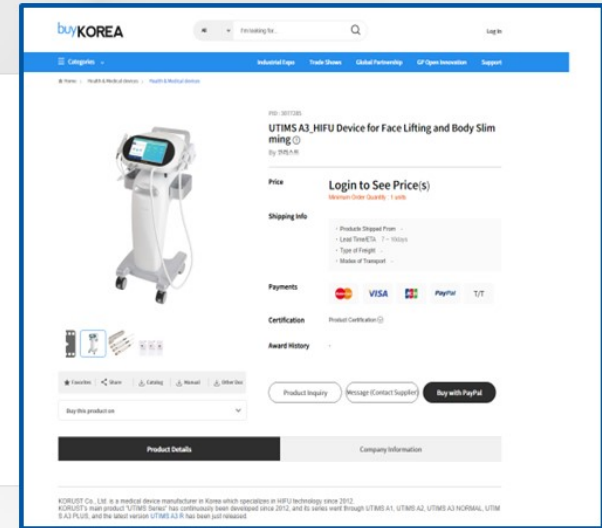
buyKOREA

I'm looking for...

Log In

☰ Categories

Industrial Expo Trade Shows Global Partnership GP Open Innovation Support

Home > Health & Medical Devices > Health & Medical Devices

PID : 3017285

UTIMS A3_HIFU Device for Face Lifting and Body Slimming

By 코러스트

Price

Login to See Price(s)

Minimum Order Quantity : 1 units

Shipping Info

Products Shipped From -
Lead Time/ETA 7 ~ 10days
Type of Freight -
Modes of Transport -

Payments

VISA JCB PayPal T/T

Certification

Product Certification

Award History

-

Favorites Share Catalog Manual Other Doc

Buy this product on

Product Inquiry

Message (Contact Supplier)

Buy with PayPal

Product Details

Company Information

KORUST Co., Ltd. is a medical device manufacturer in Korea which specializes in HIFU technology since 2012.
KORUST's main product "UTIMS Series" has continuously been developed since 2012, and its series went through UTIMS A1, UTIMS A2, UTIMS A3 NORMAL, UTIMS A3 PLUS, and the latest version UTIMS A3 R has been just released.